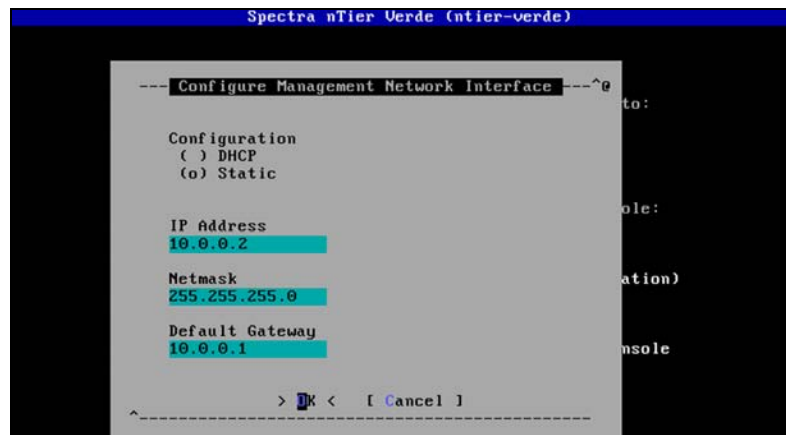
Spectra nTier Verde (ntier-verde)

--- Configure Management Network Interface ---^@

to:

Configuration
( ) DHCP
(o) Static

ole:

IP Address
10.0.0.2

Netmask
255.255.255.0

ation)

Default Gateway
10.0.0.1

nsole

> OK < [ Cancel ]

^-----------------------------------------------